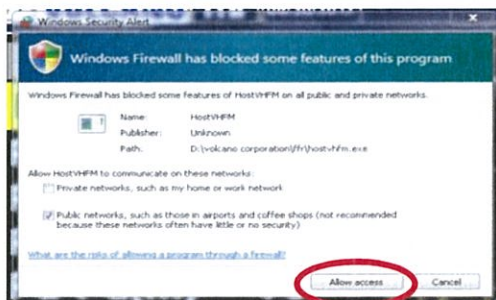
Windows Security Alert

Windows Firewall has blocked some features of this program

Windows Firewall has blocked some features of HostVHFM on all public and private networks.

Name: HostVHFM
Publisher: Unknown
Path: D:\volcano corporation\fr\hostvhfm.exe

Allow HostVHFM to communicate on these networks:

Private networks, such as my home or work network

Public networks, such as those in airports and coffee shops (not recommended because these networks often have little or no security)

What are the risks of allowing a program through a firewall?

Allow access

Cancel